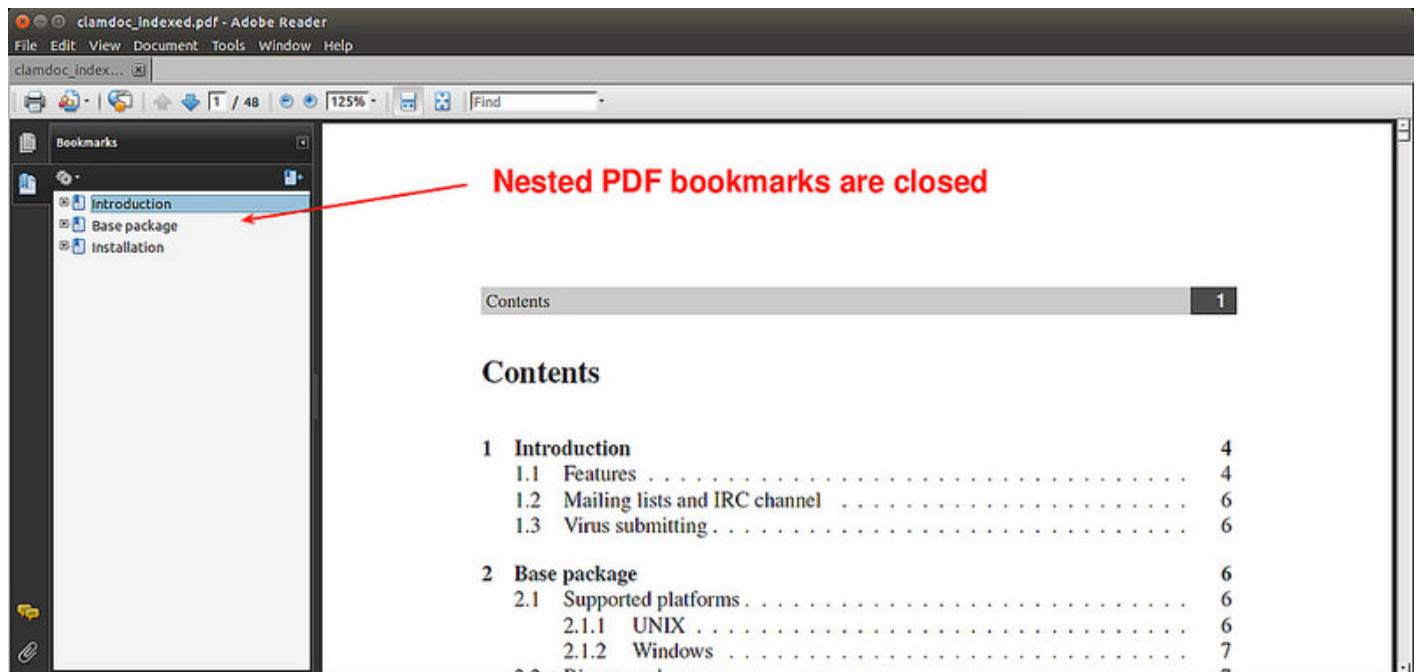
clamdoc_indexed.pdf - Adobe Reader

File Edit View Document Tools Window Help

clamdoc_index...

1 / 48 125% Find

Bookmarks

Introduction
Base package
Installation

Nested PDF bookmarks are closed

Contents 1

Contents

1 Introduction 4
1.1 Features . . . . . . . . . . . . . . . . . . . . . . . 4
1.2 Mailing lists and IRC channel . . . . . . . . . . 6
1.3 Virus submitting . . . . . . . . . . . . . . . . . 6

2 Base package 6
2.1 Supported platforms . . . . . . . . . . . . . . . 6
2.1.1 UNIX . . . . . . . . . . . . . . . . . . . 6
2.1.2 Windows . . . . . . . . . . . . . . . . . 7
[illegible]